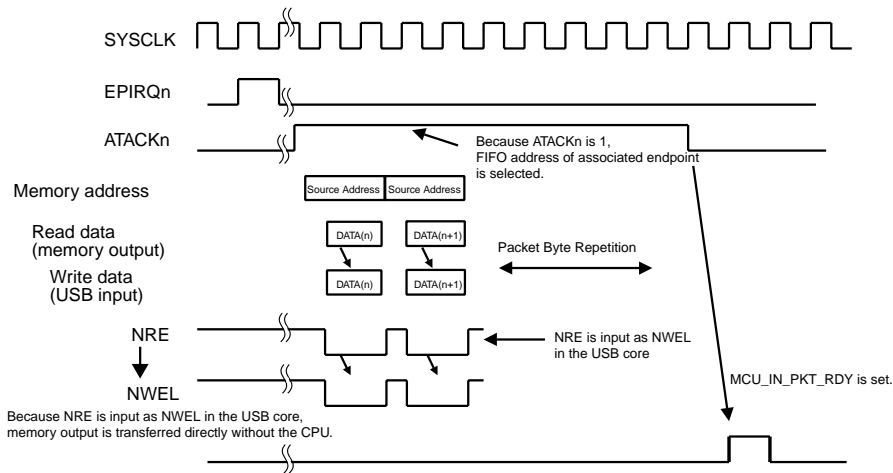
SYSCLK

EPIRQn

ATACKn

Because ATACKn is 1, FIFO address of associated endpoint is selected.

Memory address

Source Address

Source Address

Read data (memory output)

DATA(n)

DATA(n+1)

Packet Byte Repetition

Write data (USB input)

DATA(n)

DATA(n+1)

NRE

NRE is input as NWEL in the USB core

NWEL

MCU_IN_PKT_RDY is set.

Because NRE is input as NWEL in the USB core, memory output is transferred directly without the CPU.